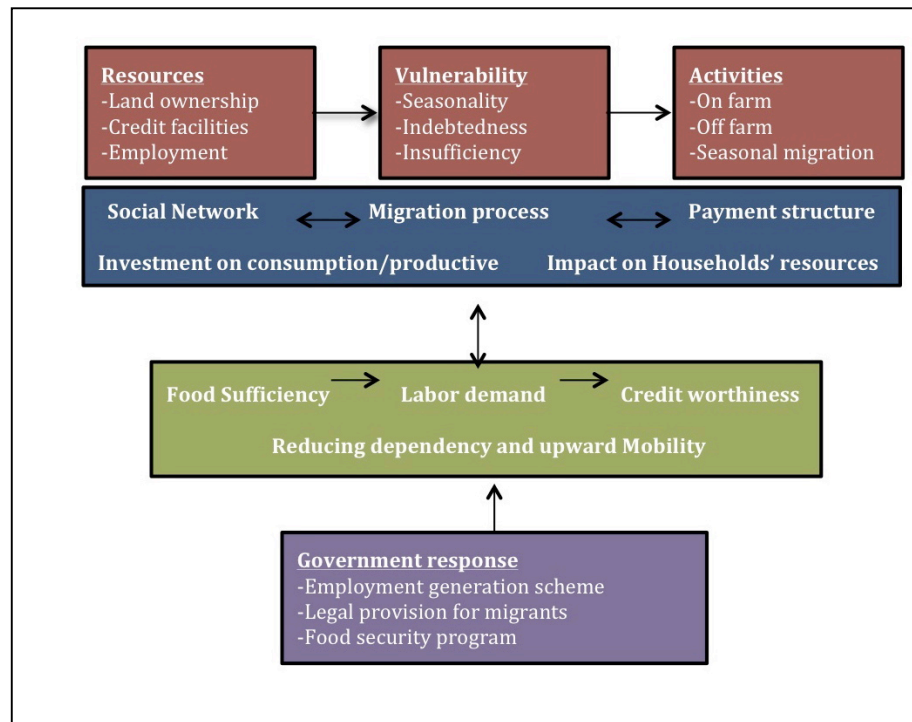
Resources
-Land ownership
-Credit facilities
-Employment

Vulnerability
-Seasonality
-Indebtedness
-Insufficiency

Activities
-On farm
-Off farm
-Seasonal migration

Social Network Migration process Payment structure

Investment on consumption/productive Impact on Households' resources

Food Sufficiency Labor demand Credit worthiness

Reducing dependency and upward Mobility

Government response
-Employment generation scheme
-Legal provision for migrants
-Food security program